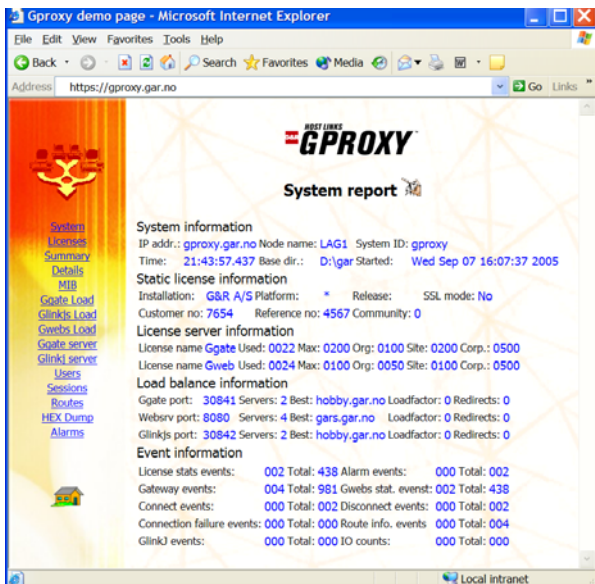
Gproxy demo page - Microsoft Internet Explorer

File Edit View Favorites Tools Help

Back Search Favorites Media

Address https://gproxy.gar.no Go Links

HOST LINKS
GPROXY

System report

System
Licenses
Summary
Details
MIB
Ggate Load
Glinkjs Load
Gwebs Load
Ggate server
Glinkj server
Users
Sessions
Routes
HEX Dump
Alarms

System information
IP addr.: gproxy.gar.no Node name: LAG1 System ID: gproxy
Time: 21:43:57.437 Base dir.: D:\gar Started: Wed Sep 07 16:07:37 2005

Static license information
Installation: G&R A/S Platform: * Release: SSL mode: No
Customer no: 7654 Reference no: 4567 Community: 0

License server information
License name Ggate Used: 0022 Max: 0200 Org: 0100 Site: 0200 Corp.: 0500
License name Gweb Used: 0024 Max: 0100 Org: 0050 Site: 0100 Corp.: 0500

Load balance information
Ggate port: 30841 Servers: 2 Best: hobby.gar.no Loadfactor: 0 Redirects: 0
Websrv port: 8080 Servers: 4 Best: gars.gar.no Loadfactor: 0 Redirects: 0
Glinkjs port: 30842 Servers: 2 Best: hobby.gar.no Loadfactor: 0 Redirects: 0

Event information
License stats events: 002 Total: 438 Alarm events: 000 Total: 002
Gateway events: 004 Total: 981 Gwebs stat. evenst: 002 Total: 438
Connect events: 000 Total: 002 Disconnect events: 000 Total: 002
Connection failure events: 000 Total: 000 Route info. events 000 Total: 004
GlinkJ events: 000 Total: 000 IO counts: 000 Total: 000

Local intranet